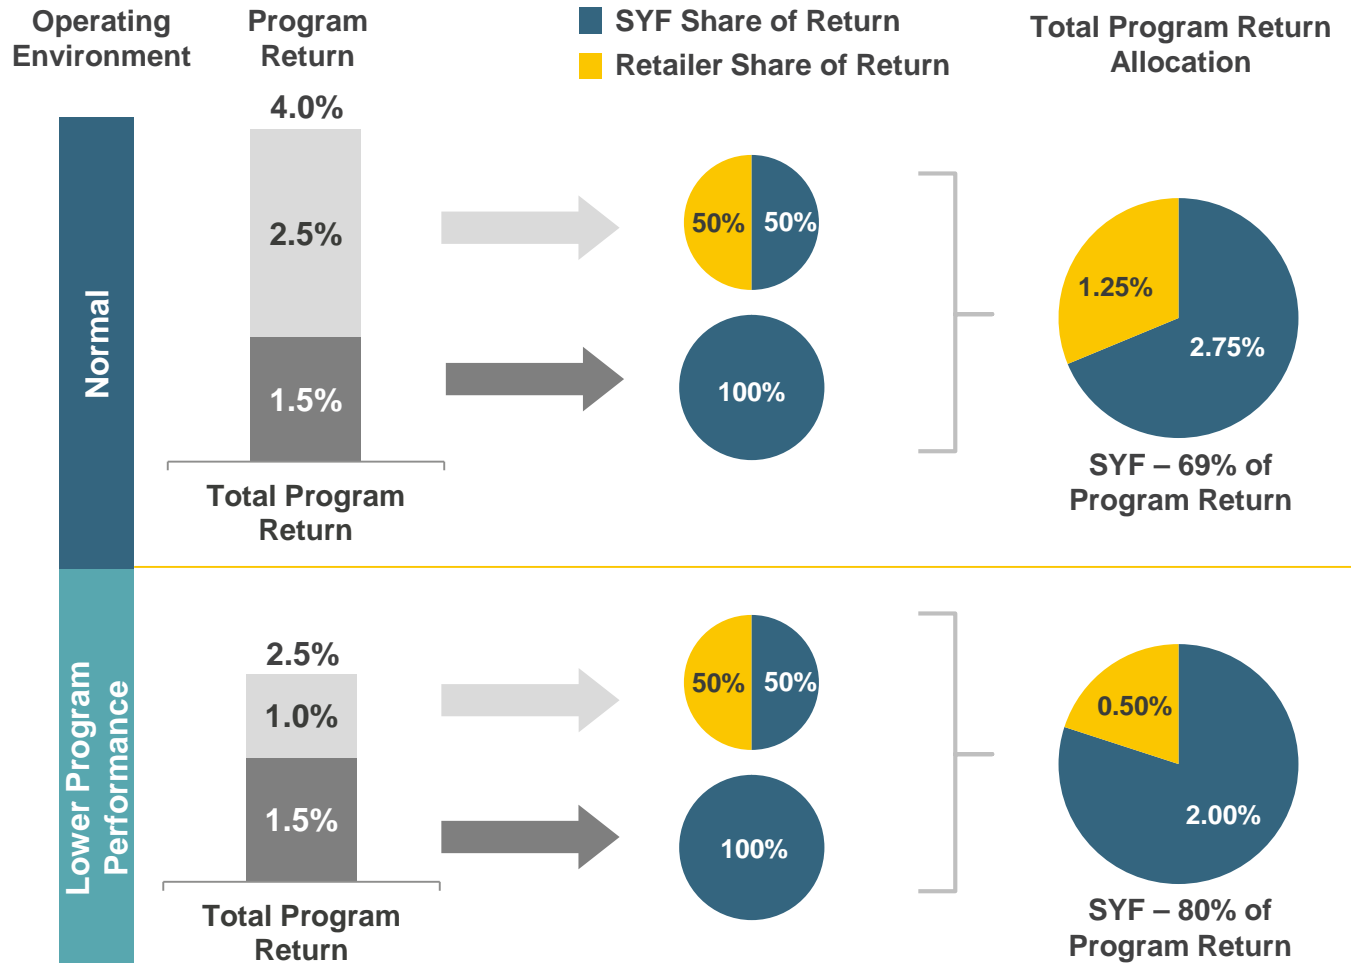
Operating Environment

Program Return

SYF Share of Return
Retailer Share of Return

Total Program Return Allocation

Normal

4.0%
2.5%
1.5%
Total Program Return

50% 50%
100%

1.25%
2.75%
SYF – 69% of Program Return

Lower Program Performance

2.5%
1.0%
1.5%
Total Program Return

50% 50%
100%

0.50%
2.00%
SYF – 80% of Program Return